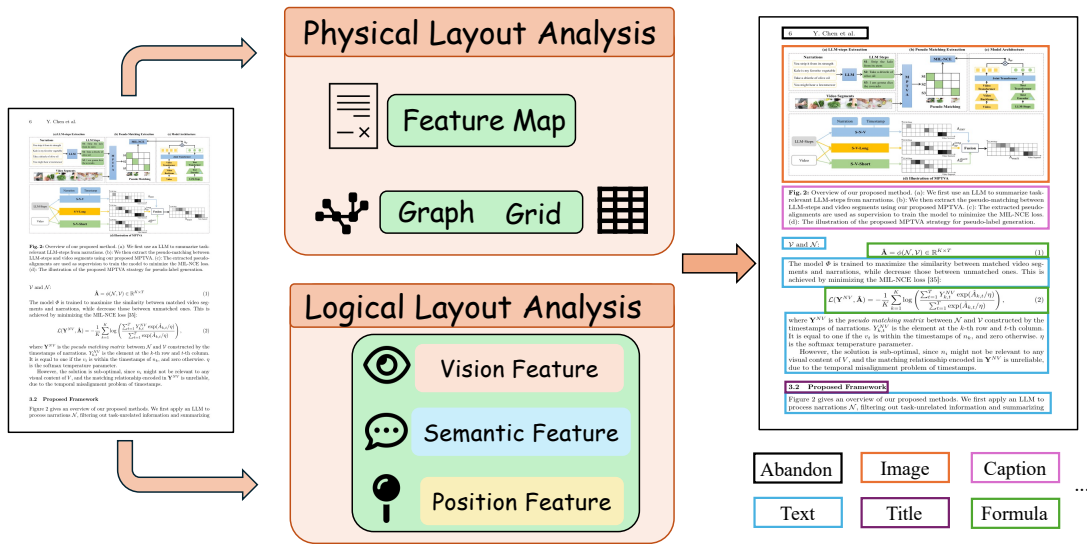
Physical Layout Analysis

Feature Map

Graph Grid

Logical Layout Analysis

Vision Feature

Semantic Feature

Position Feature

6 Y. Chen et al.

(a) LLM-steps Extraction (b) Pseudo Matching Extraction (c) Model Architecture

Narrations

LLM

LLM-Steps

MIL-NCE

Video Segments

Pseudo Matching

(d) Illustration of MPTVA

Fig. 2: Overview of our proposed method. (a): We first use an LLM to summarize task-relevant LLM-steps from narrations. (b): We then extract the pseudo-matching between LLM-steps and video segments using our proposed MPTVA. (c): The extracted pseudo-alignments are used as supervision to train the model to minimize the MIL-NCE loss. (d): The illustration of the proposed MPTVA strategy for pseudo-label generation.

$\mathcal{V}$ and $\mathcal{N}$:

$\hat{\mathbf{A}} = \phi(\mathcal{N}, \mathcal{V}) \in \mathbb{R}^{K \times T}$ (1)

The model $\Phi$ is trained to maximize the similarity between matched video segments and narrations, while decrease those between unmatched ones. This is achieved by minimizing the MIL-NCE loss [35]:

$\mathcal{L}(\mathbf{Y}^{NV}, \hat{\mathbf{A}}) = -\frac{1}{K}\sum_{k=1}^{K}\log\left(\frac{\sum_{t=1}^{T} Y_{k,t}^{NV}\exp(\hat{A}_{k,t}/\eta)}{\sum_{t=1}^{T}\exp(\hat{A}_{k,t}/\eta)}\right)$, (2)

where $\mathbf{Y}^{NV}$ is the pseudo matching matrix between $\mathcal{N}$ and $\mathcal{V}$ constructed by the timestamps of narrations. $Y_{k,t}^{NV}$ is the element at the k-th row and t-th column. It is equal to one if the $v_t$ is within the timestamps of $n_k$, and zero otherwise. $\eta$ is the softmax temperature parameter.

However, the solution is sub-optimal, since $n_i$ might not be relevant to any visual content of $V$, and the matching relationship encoded in $\mathbf{Y}^{NV}$ is unreliable, due to the temporal misalignment problem of timestamps.

3.2 Proposed Framework

Figure 2 gives an overview of our proposed methods. We first apply an LLM to process narrations $\mathcal{N}$, filtering out task-unrelated information and summarizing

Abandon
Image
Caption
Text
Title
Formula
...